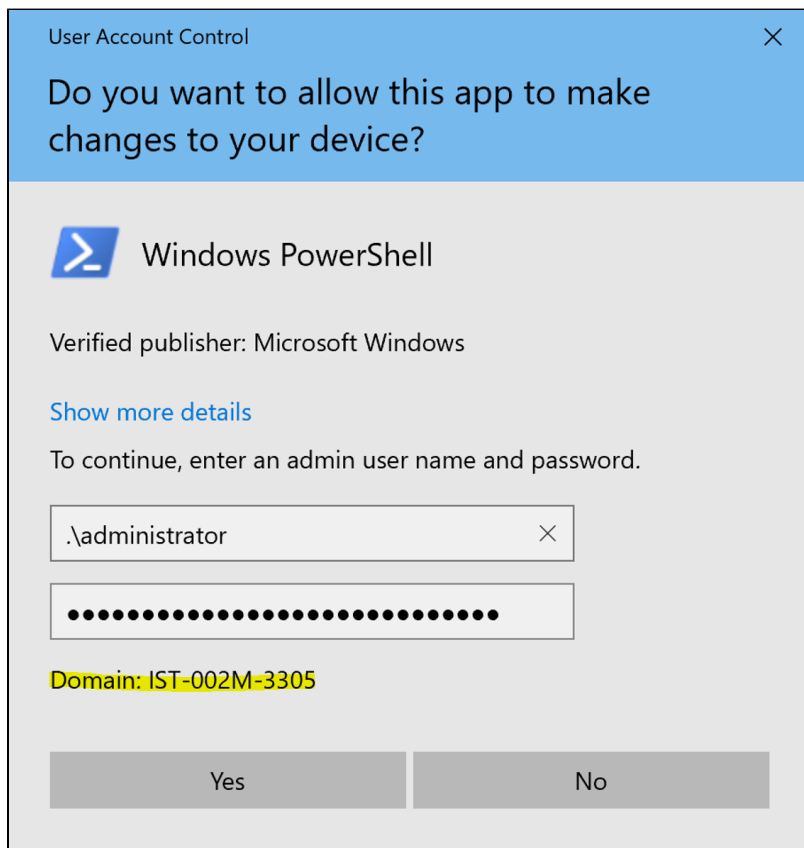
User Account Control

×

Do you want to allow this app to make changes to your device?

Windows PowerShell

Verified publisher: Microsoft Windows

Show more details

To continue, enter an admin user name and password.

.\administrator ×

●●●●●●●●●●●●●●●●●●●●●●●●●●●

Domain: IST-002M-3305

Yes No